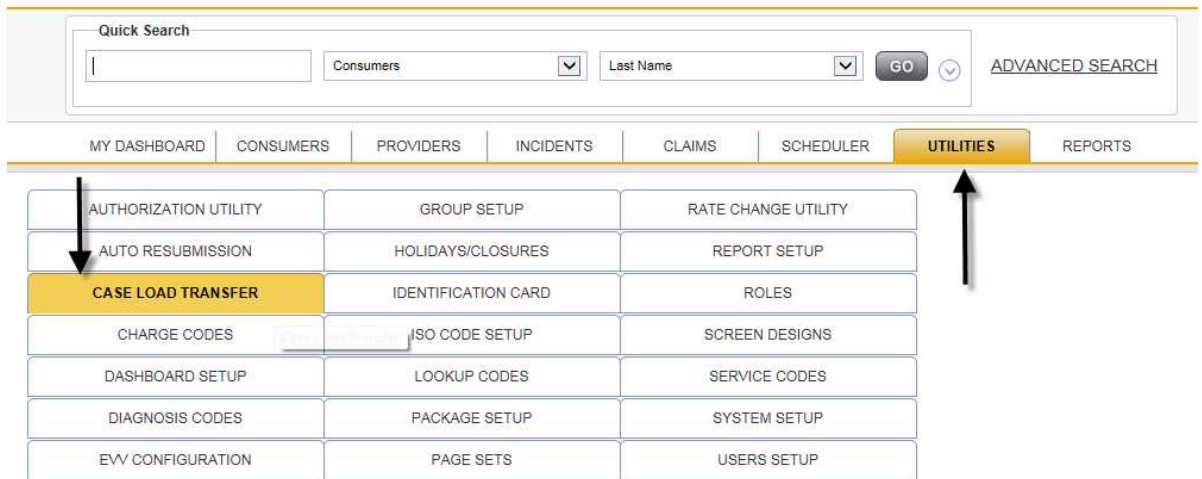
Quick Search

Consumers

Last Name

GO

ADVANCED SEARCH

MY DASHBOARD | CONSUMERS | PROVIDERS | INCIDENTS | CLAIMS | SCHEDULER | UTILITIES | REPORTS

| | | |
|---|---|---|
| AUTHORIZATION UTILITY | GROUP SETUP | RATE CHANGE UTILITY |
| AUTO RESUBMISSION | HOLIDAYS/CLOSURES | REPORT SETUP |
| CASE LOAD TRANSFER | IDENTIFICATION CARD | ROLES |
| CHARGE CODES | ISO CODE SETUP | SCREEN DESIGNS |
| DASHBOARD SETUP | LOOKUP CODES | SERVICE CODES |
| DIAGNOSIS CODES | PACKAGE SETUP | SYSTEM SETUP |
| EVV CONFIGURATION | PAGE SETS | USERS SETUP |

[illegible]